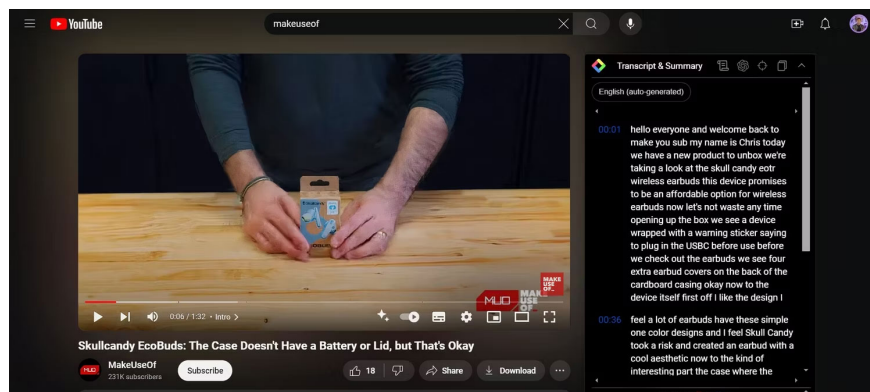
YouTube

makeuseof

MAKE USE OF.

MUO

0:06 / 1:32 • Intro >

Skullcandy EcoBuds: The Case Doesn't Have a Battery or Lid, but That's Okay

MakeUseOf
231K subscribers

Subscribe

18

Share

Download

Transcript & Summary

English (auto-generated)

00:01 hello everyone and welcome back to make you sub my name is Chris today we have a new product to unbox we're taking a look at the skull candy eotr wireless earbuds this device promises to be an affordable option for wireless earbuds now let's not waste any time opening up the box we see a device wrapped with a warning sticker saying to plug in the USBC before use before we check out the earbuds we see four extra earbud covers on the back of the cardboard casing okay now to the device itself first off I like the design I

00:36 feel a lot of earbuds have these simple one color designs and I feel Skull Candy took a risk and created an earbud with a cool aesthetic now to the kind of interesting part the case where the